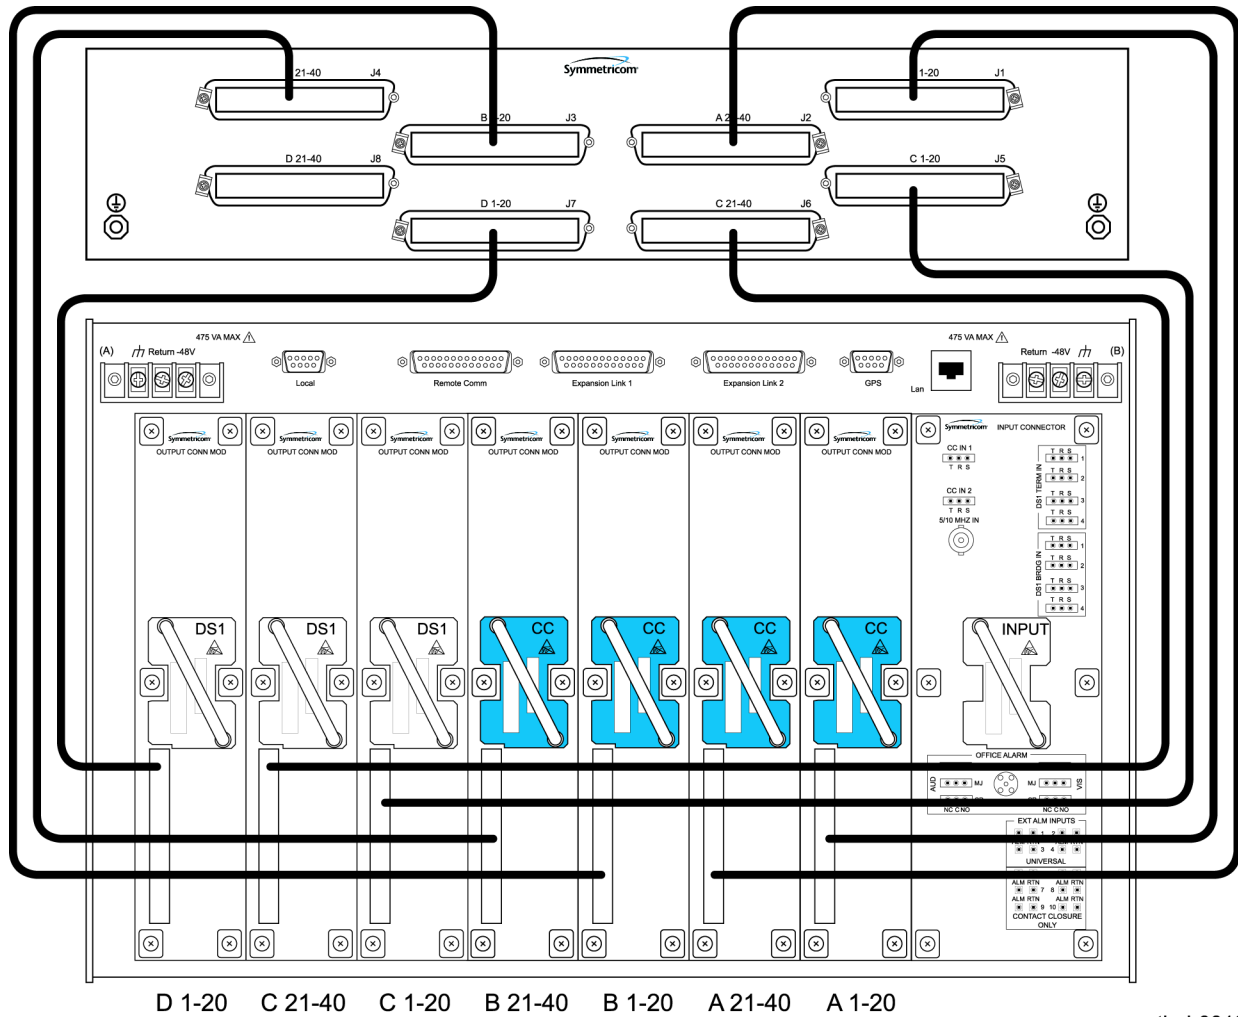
Symmetricom

21-40 J4

B 1-20 J3

A 21-40 J2

1-20 J1

D 21-40 J8

C 1-20 J5

D 1-20 J7

C 21-40 J6

(A) Return -48V 475 VA MAX

Local

Remote Comm

Expansion Link 1

Expansion Link 2

GPS

Lan

475 VA MAX Return -48V (B)

Symmetricom OUTPUT CONN MOD

Symmetricom OUTPUT CONN MOD

Symmetricom OUTPUT CONN MOD

Symmetricom OUTPUT CONN MOD

Symmetricom OUTPUT CONN MOD

Symmetricom OUTPUT CONN MOD

Symmetricom OUTPUT CONN MOD

Symmetricom INPUT CONNECTOR

CC IN 1 T R S

CC IN 2 T R S

5/10 MHZ IN

DS1 TERM IN T R S 1 T R S 2 T R S 3 T R S 4

DS1 BRDG IN T R S 1 T R S 2 T R S 3 T R S 4

DS1 DS1 DS1 CC CC CC CC INPUT

OFFICE ALARM

AUD MJ MJ VIS

NC C NO NC C NO

EXT ALM INPUTS

1 2 3 4

UNIVERSAL

ALM RTN ALM RTN 7 8

ALM RTN ALM RTN 9 10

CONTACT CLOSURE ONLY

D 1-20 C 21-40 C 1-20 B 21-40 B 1-20 A 21-40 A 1-20